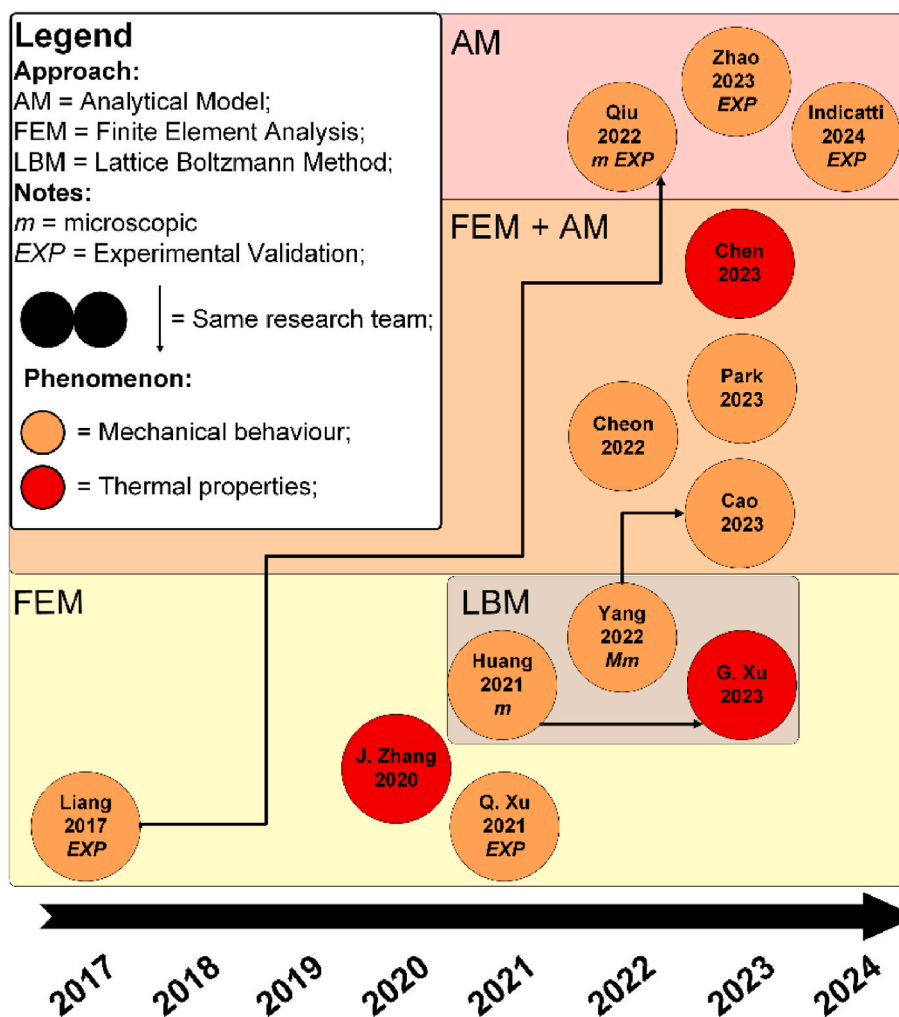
Legend
Approach:
AM = Analytical Model;
FEM = Finite Element Analysis;
LBM = Lattice Boltzmann Method;
Notes:
*m* = microscopic
*EXP* = Experimental Validation;

= Same research team;

Phenomenon:

= Mechanical behaviour;

= Thermal properties;

AM

Zhao 2023 *EXP*

Qiu 2022 *m EXP*

Indicatti 2024 *EXP*

FEM + AM

Chen 2023

Park 2023

Cheon 2022

Cao 2023

FEM

LBM

Yang 2022 *Mm*

Huang 2021 *m*

G. Xu 2023

J. Zhang 2020

Liang 2017 *EXP*

Q. Xu 2021 *EXP*

2017 2018 2019 2020 2021 2022 2023 2024